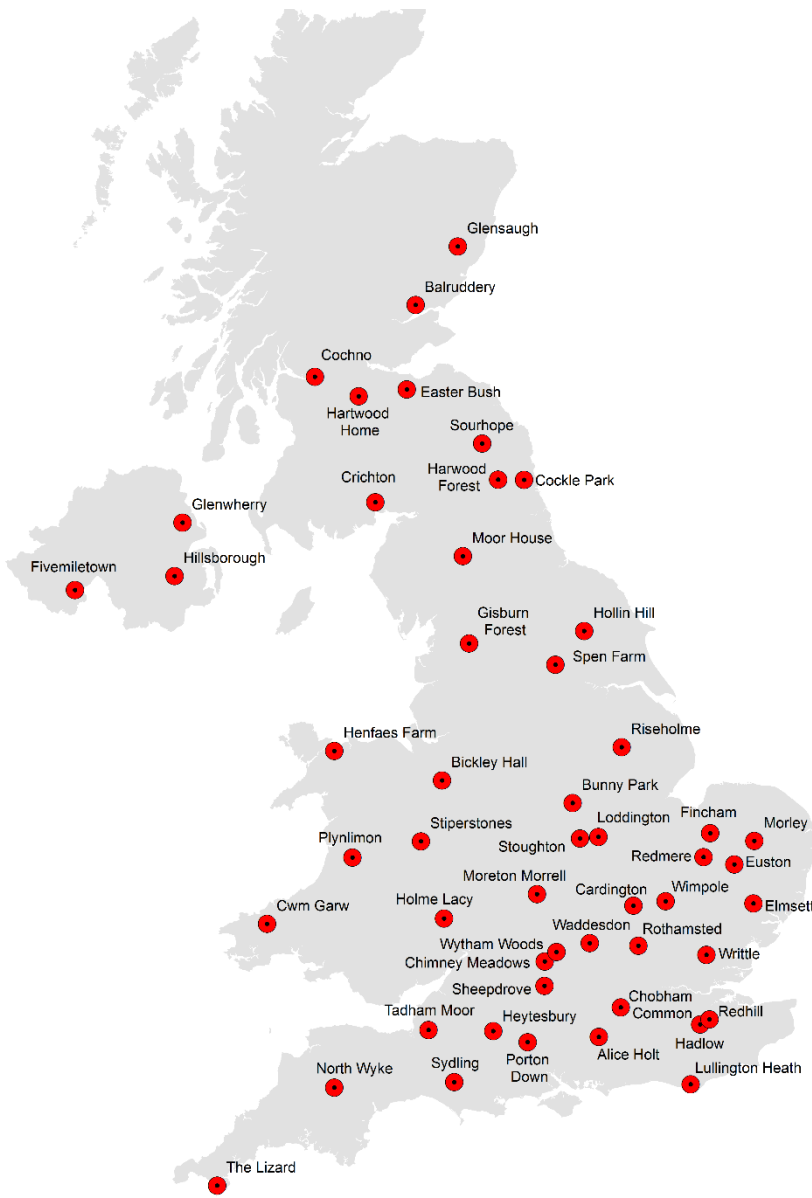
Glensaugh

Balruddery

Cochno

Easter Bush

Hartwood Home

Sourhope

Harwood Forest

Cockle Park

Crichton

Glenwherry

Hillsborough

Fivemiletown

Moor House

Gisburn Forest

Hollin Hill

Spen Farm

Henfaes Farm

Riseholme

Bickley Hall

Bunny Park

Loddington

Fincham

Morley

Stiperstones

Plynlimon

Stoughton

Redmere

Euston

Moreton Morrell

Cardington

Wimpole

Cwm Garw

Holme Lacy

Elmsett

Waddesdon

Rothamsted

Wytham Woods

Chimney Meadows

Writtle

Sheepdrove

Chobham Common

Redhill

Tadham Moor

Heytesbury

Hadlow

Porton Down

Alice Holt

North Wyke

Sydling

Lullington Heath

The Lizard